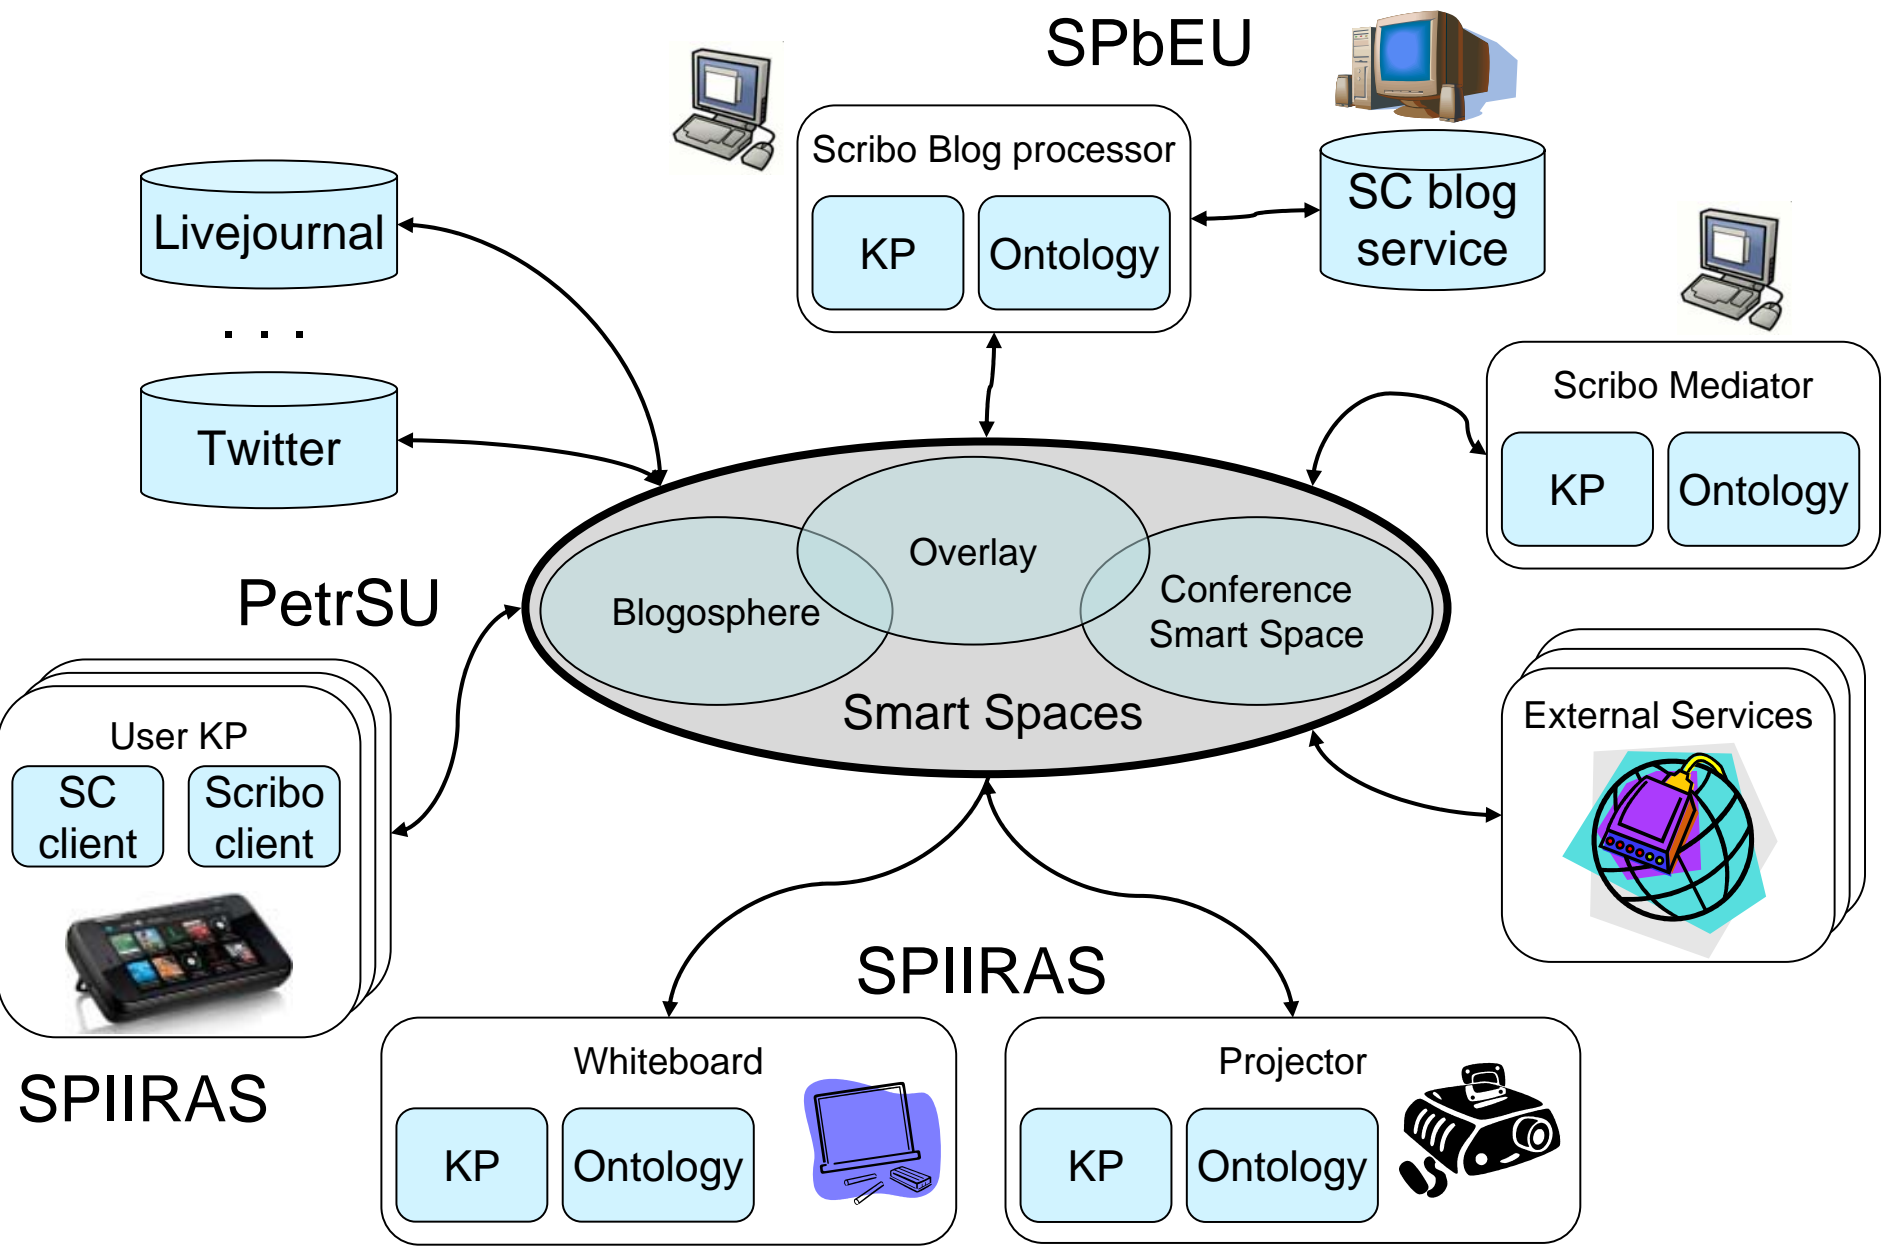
SPbEU

Scribo Blog processor

KP

Ontology

SC blog service

Livejournal

. . .

Twitter

Scribo Mediator

KP

Ontology

Overlay

Blogosphere

Conference Smart Space

Smart Spaces

PetrSU

User KP

SC client

Scribo client

External Services

SPIIRAS

SPIIRAS

Whiteboard

KP

Ontology

Projector

KP

Ontology